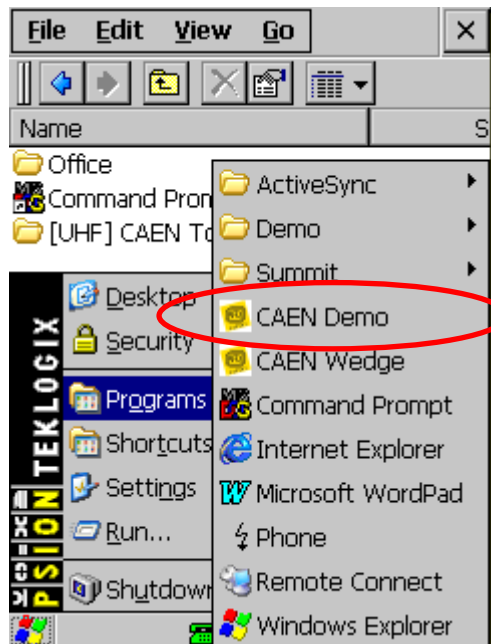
File Edit View Go ×

Name S

Office
Command Prom
[UHF] CAEN To

Desktop
Security
Programs
Shortcuts
Settings
Run...
Shutdown

PSION TEKLOGIX

ActiveSync
Demo
Summit
CAEN Demo
CAEN Wedge
Command Prompt
Internet Explorer
Microsoft WordPad
Phone
Remote Connect
Windows Explorer